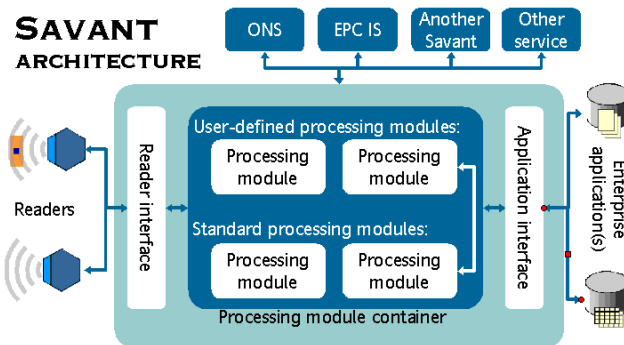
SAVANT ARCHITECTURE

ONS

EPC IS

Another Savant

Other service

Readers

Reader interface

User-defined processing modules:

Processing module

Processing module

Standard processing modules:

Processing module

Processing module

Processing module container

Application interface

Enterprise application(s)